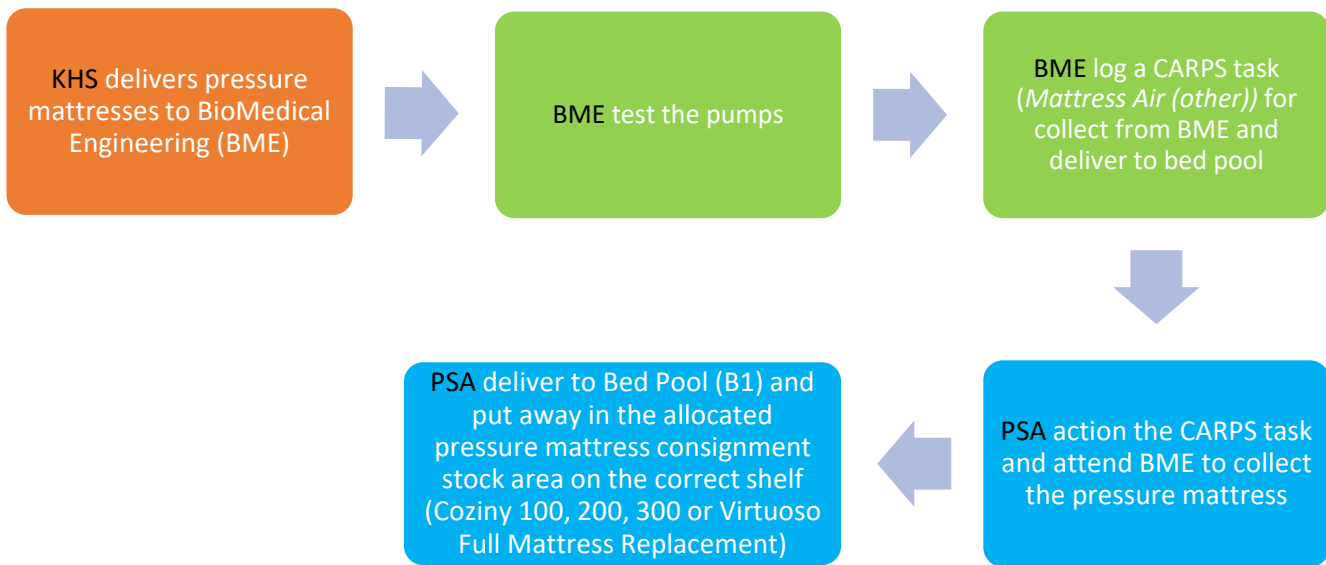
KHS delivers pressure mattresses to BioMedical Engineering (BME)

BME test the pumps

BME log a CARPS task (*Mattress Air (other))* for collect from BME and deliver to bed pool

PSA action the CARPS task and attend BME to collect the pressure mattress

PSA deliver to Bed Pool (B1) and put away in the allocated pressure mattress consignment stock area on the correct shelf (Coziny 100, 200, 300 or Virtuoso Full Mattress Replacement)